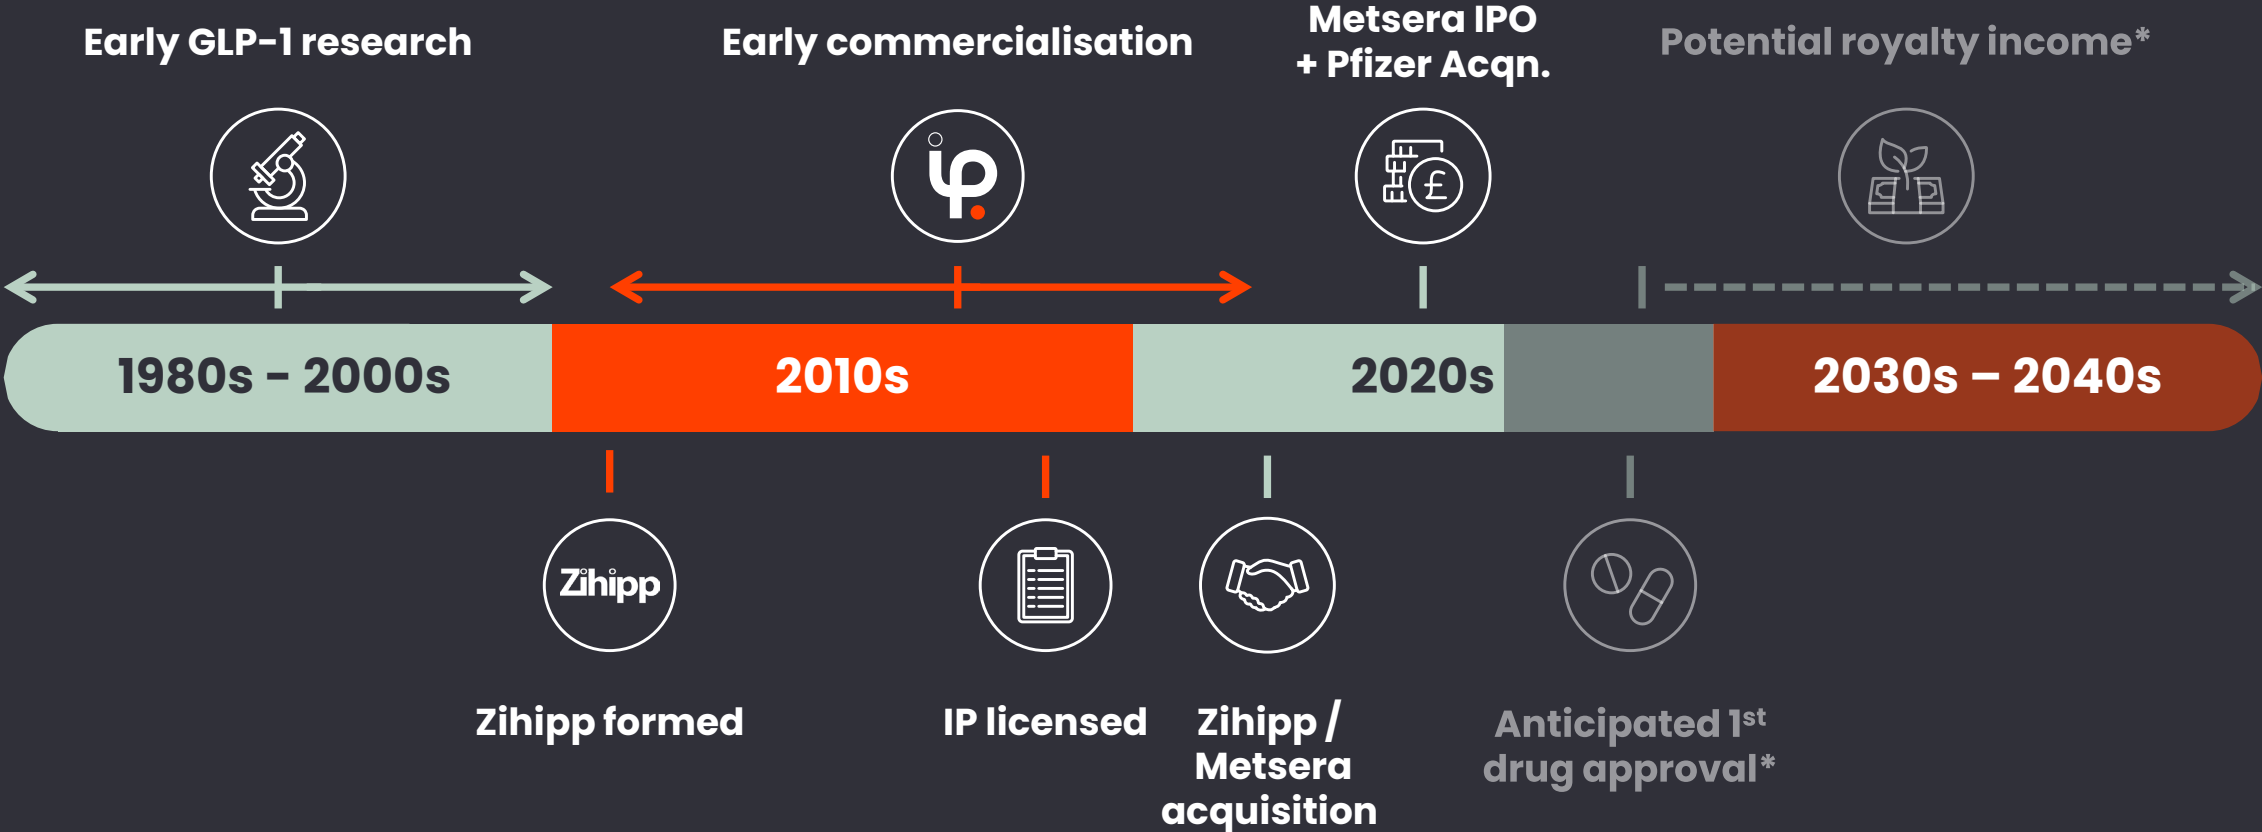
Early GLP-1 research

Early commercialisation

Metsera IPO + Pfizer Acqn.

Potential royalty income*

1980s – 2000s

2010s

2020s

2030s – 2040s

Zihipp

Zihipp formed

IP licensed

Zihipp / Metsera acquisition

Anticipated 1$^{st}$ drug approval*